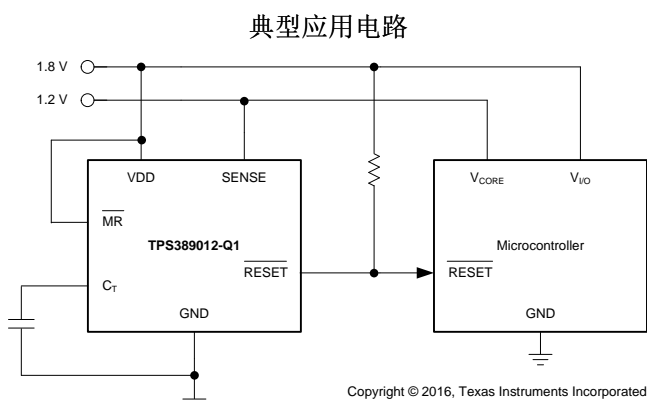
典型应用电路

1.8 V

1.2 V

VDD

SENSE

$\overline{MR}$

TPS389012-Q1

$C_T$

$\overline{RESET}$

GND

$V_{CORE}$

$V_{I/O}$

Microcontroller

$\overline{RESET}$

GND

Copyright © 2016, Texas Instruments Incorporated